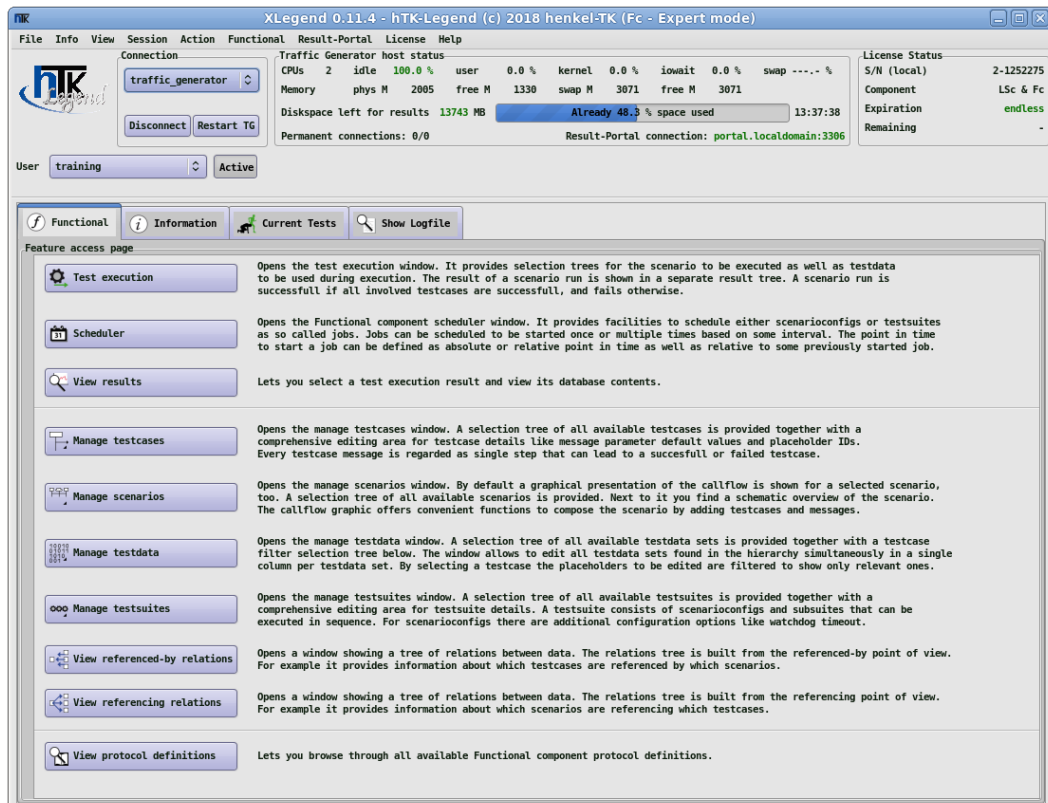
XLegend 0.11.4 - hTK-Legend (c) 2018 henkel-TK (Fc - Expert mode)

File Info View Session Action Functional Result-Portal License Help

Connection
traffic_generator
Disconnect Restart TG

Traffic Generator host status
CPUs 2 idle 100.0 % user 0.0 % kernel 0.0 % iowait 0.0 % swap ---.- %
Memory phys M 2005 free M 1330 swap M 3071 free M 3071
Diskspace left for results 13743 MB Already 48.3 % space used 13:37:38
Permanent connections: 0/0 Result-Portal connection: portal.localdomain:3306

License Status
S/N (local) 2-1252275
Component LSc & Fc
Expiration endless
Remaining -

User training Active

Functional | Information | Current Tests | Show Logfile

Feature access page

Test execution
Opens the test execution window. It provides selection trees for the scenario to be executed as well as testdata to be used during execution. The result of a scenario run is shown in a separate result tree. A scenario run is successful if all involved testcases are successfull, and fails otherwise.

Scheduler
Opens the Functional component scheduler window. It provides facilities to schedule either scenarioconfigs or testsuites as so called jobs. Jobs can be scheduled to be started once or multiple times based on some interval. The point in time to start a job can be defined as absolute or relative point in time as well as relative to some previously started job.

View results
Lets you select a test execution result and view its database contents.

Manage testcases
Opens the manage testcases window. A selection tree of all available testcases is provided together with a comprehensive editing area for testcase details like message parameter default values and placeholder IDs. Every testcase message is regarded as single step that can lead to a succesfull or failed testcase.

Manage scenarios
Opens the manage scenarios window. By default a graphical presentation of the callflow is shown for a selected scenario, too. A selection tree of all available scenarios is provided. Next to it you find a schematic overview of the scenario. The callflow graphic offers convenient functions to compose the scenario by adding testcases and messages.

Manage testdata
Opens the manage testdata window. A selection tree of all available testdata sets is provided together with a testcase filter selection tree below. The window allows to edit all testdata sets found in the hierarchy simultaneously in a single column per testdata set. By selecting a testcase the placeholders to be edited are filtered to show only relevant ones.

Manage testsuites
Opens the manage testsuites window. A selection tree of all available testsuites is provided together with a comprehensive editing area for testsuite details. A testsuite consists of scenarioconfigs and subsuites that can be executed in sequence. For scenarioconfigs there are additional configuration options like watchdog timeout.

View referenced-by relations
Opens a window showing a tree of relations between data. The relations tree is built from the referenced-by point of view. For example it provides information about which testcases are referenced by which scenarios.

View referencing relations
Opens a window showing a tree of relations between data. The relations tree is built from the referencing point of view. For example it provides information about which scenarios are referencing which testcases.

View protocol definitions
Lets you browse through all available Functional component protocol definitions.